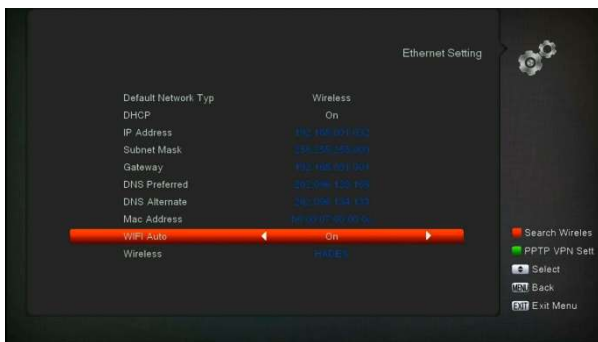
Ethernet Setting

Default Network Typ Wireless
DHCP On
IP Address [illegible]
Subnet Mask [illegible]
Gateway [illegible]
DNS Preferred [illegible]
DNS Alternate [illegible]
Mac Address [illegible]
WIFI Auto On
Wireless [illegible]

Search Wireles
PPTP VPN Sett
Select
MENU Back
EXIT Exit Menu